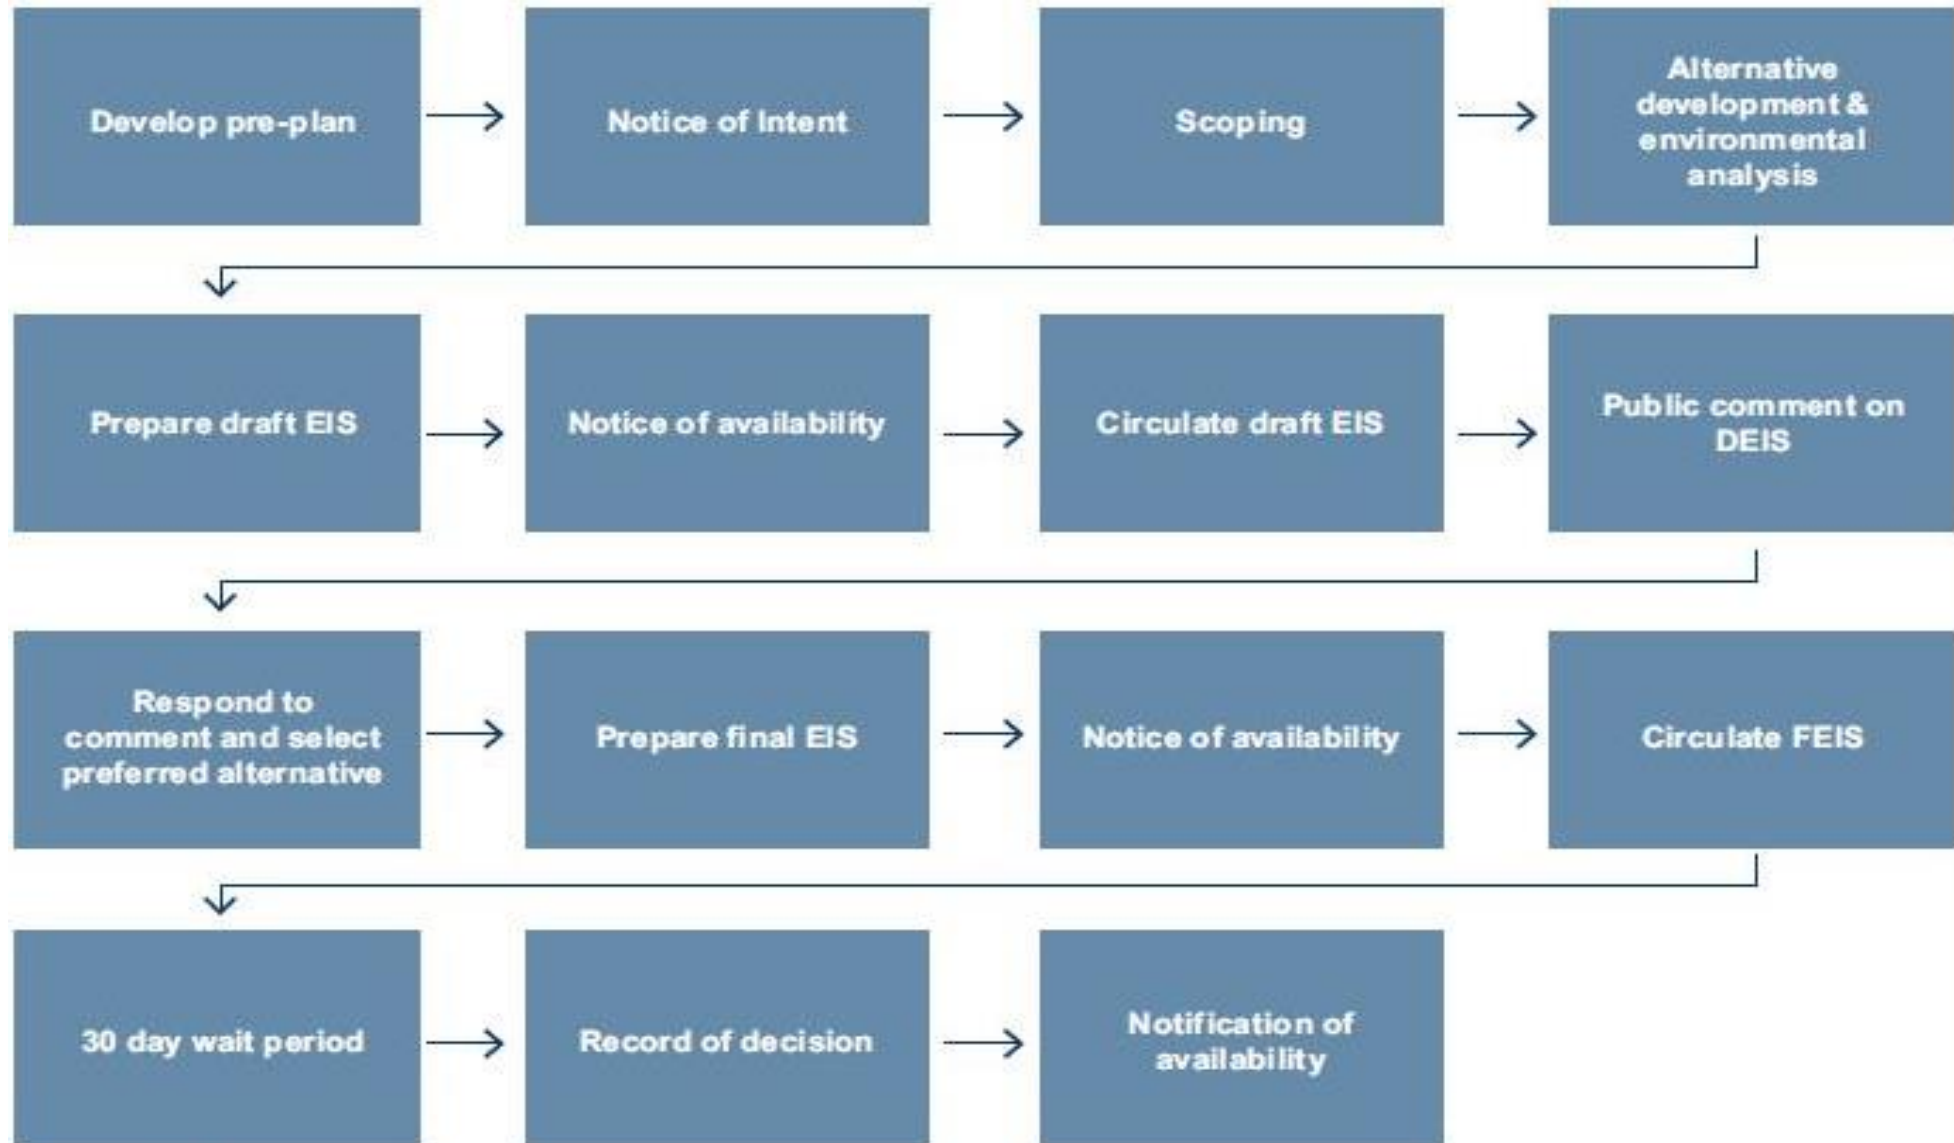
Develop pre-plan

Notice of Intent

Scoping

Alternative development & environmental analysis

Prepare draft EIS

Notice of availability

Circulate draft EIS

Public comment on DEIS

Respond to comment and select preferred alternative

Prepare final EIS

Notice of availability

Circulate FEIS

30 day wait period

Record of decision

Notification of availability